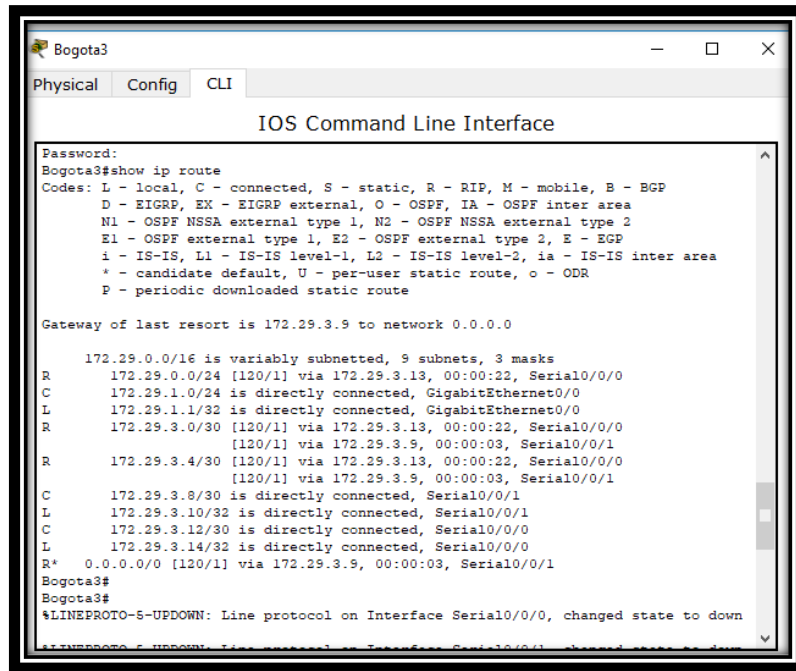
Bogota3

Physical Config CLI

IOS Command Line Interface

Password:
Bogota3#show ip route
Codes: L - local, C - connected, S - static, R - RIP, M - mobile, B - BGP
D - EIGRP, EX - EIGRP external, O - OSPF, IA - OSPF inter area
N1 - OSPF NSSA external type 1, N2 - OSPF NSSA external type 2
E1 - OSPF external type 1, E2 - OSPF external type 2, E - EGP
i - IS-IS, L1 - IS-IS level-1, L2 - IS-IS level-2, ia - IS-IS inter area
* - candidate default, U - per-user static route, o - ODR
P - periodic downloaded static route

Gateway of last resort is 172.29.3.9 to network 0.0.0.0

172.29.0.0/16 is variably subnetted, 9 subnets, 3 masks
R 172.29.0.0/24 [120/1] via 172.29.3.13, 00:00:22, Serial0/0/0
C 172.29.1.0/24 is directly connected, GigabitEthernet0/0
L 172.29.1.1/32 is directly connected, GigabitEthernet0/0
R 172.29.3.0/30 [120/1] via 172.29.3.13, 00:00:22, Serial0/0/0
[120/1] via 172.29.3.9, 00:00:03, Serial0/0/1
R 172.29.3.4/30 [120/1] via 172.29.3.13, 00:00:22, Serial0/0/0
[120/1] via 172.29.3.9, 00:00:03, Serial0/0/1
C 172.29.3.8/30 is directly connected, Serial0/0/1
L 172.29.3.10/32 is directly connected, Serial0/0/1
C 172.29.3.12/30 is directly connected, Serial0/0/0
L 172.29.3.14/32 is directly connected, Serial0/0/0
R* 0.0.0.0/0 [120/1] via 172.29.3.9, 00:00:03, Serial0/0/1
Bogota3#
Bogota3#
%LINEPROTO-5-UPDOWN: Line protocol on Interface Serial0/0/0, changed state to down

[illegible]